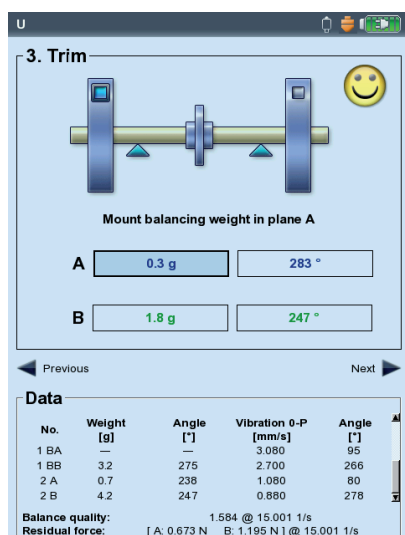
U

3. Trim

Mount balancing weight in plane A

A 0.3 g 283 °

B 1.8 g 247 °

Previous

Next

Data

| No. | Weight [g] | Angle [°] | Vibration 0-P [mm/s] | Angle [°] |
|---|---|---|---|---|
| 1 BA | — | — | 3.080 | 95 |
| 1 BB | 3.2 | 275 | 2.700 | 266 |
| 2 A | 0.7 | 238 | 1.080 | 80 |
| 2 B | 4.2 | 247 | 0.880 | 278 |

Balance quality: 1.584 @ 15.001 1/s
Residual force: [ A: 0.673 N B: 1.195 N ] @ 15.001 1/s